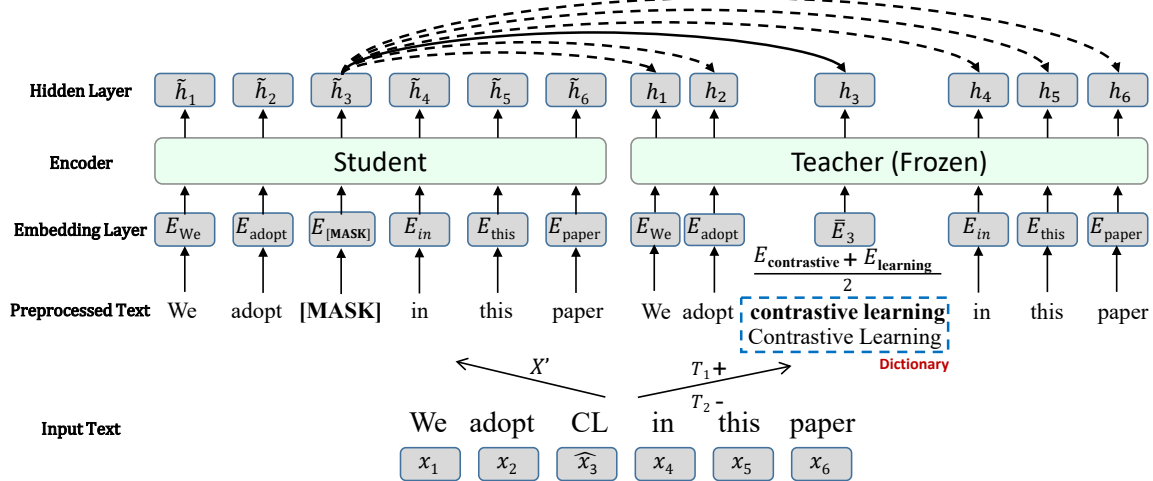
Hidden Layer

$\tilde{h}_1$ $\tilde{h}_2$ $\tilde{h}_3$ $\tilde{h}_4$ $\tilde{h}_5$ $\tilde{h}_6$ $h_1$ $h_2$ $h_3$ $h_4$ $h_5$ $h_6$

Encoder

Student

Teacher (Frozen)

Embedding Layer

$E_{\text{We}}$ $E_{\text{adopt}}$ $E_{[\text{MASK}]}$ $E_{in}$ $E_{\text{this}}$ $E_{\text{paper}}$ $E_{\text{We}}$ $E_{\text{adopt}}$ $\bar{E}_3$ $E_{in}$ $E_{\text{this}}$ $E_{\text{paper}}$

$\frac{E_{\textbf{contrastive}} + E_{\textbf{learning}}}{2}$

Preprocessed Text

We adopt **[MASK]** in this paper We adopt **contrastive learning** Contrastive Learning in this paper

Dictionary

$X'$

$T_1$ +

$T_2$ -

Input Text

We adopt CL in this paper

$x_1$ $x_2$ $\widehat{x_3}$ $x_4$ $x_5$ $x_6$